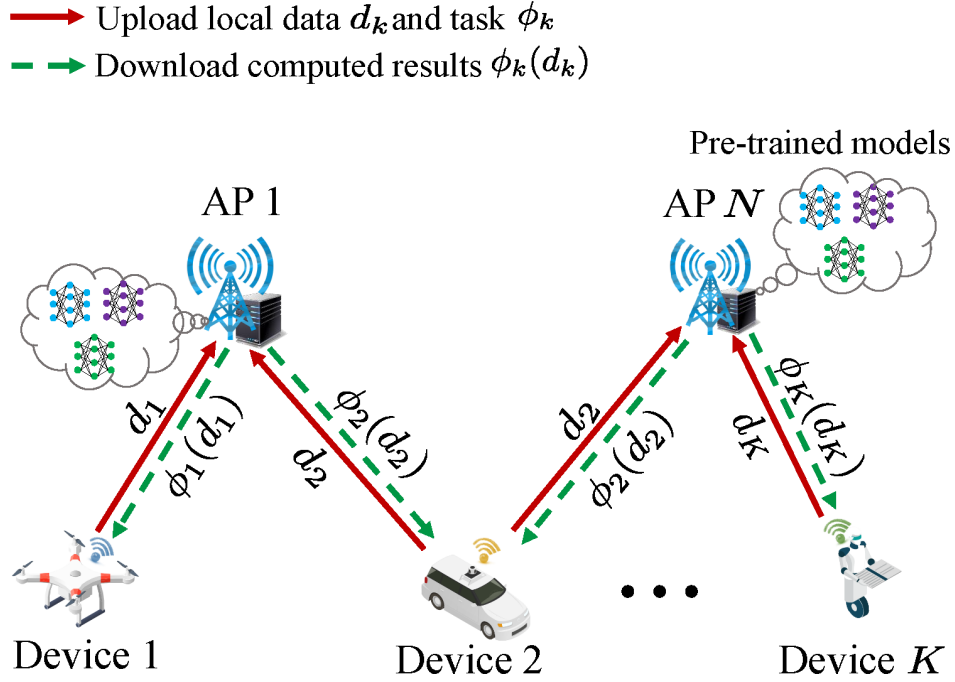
Upload local data $\boldsymbol{d_k}$ and task $\phi_k$

Download computed results $\phi_k(d_k)$

Pre-trained models

AP 1

AP $N$

$d_1$

$\phi_1(d_1)$

$d_2$

$\phi_2(d_2)$

$d_2$

$\phi_2(d_2)$

$d_K$

$\phi_K(d_K)$

Device 1

Device 2

• • •

Device $K$